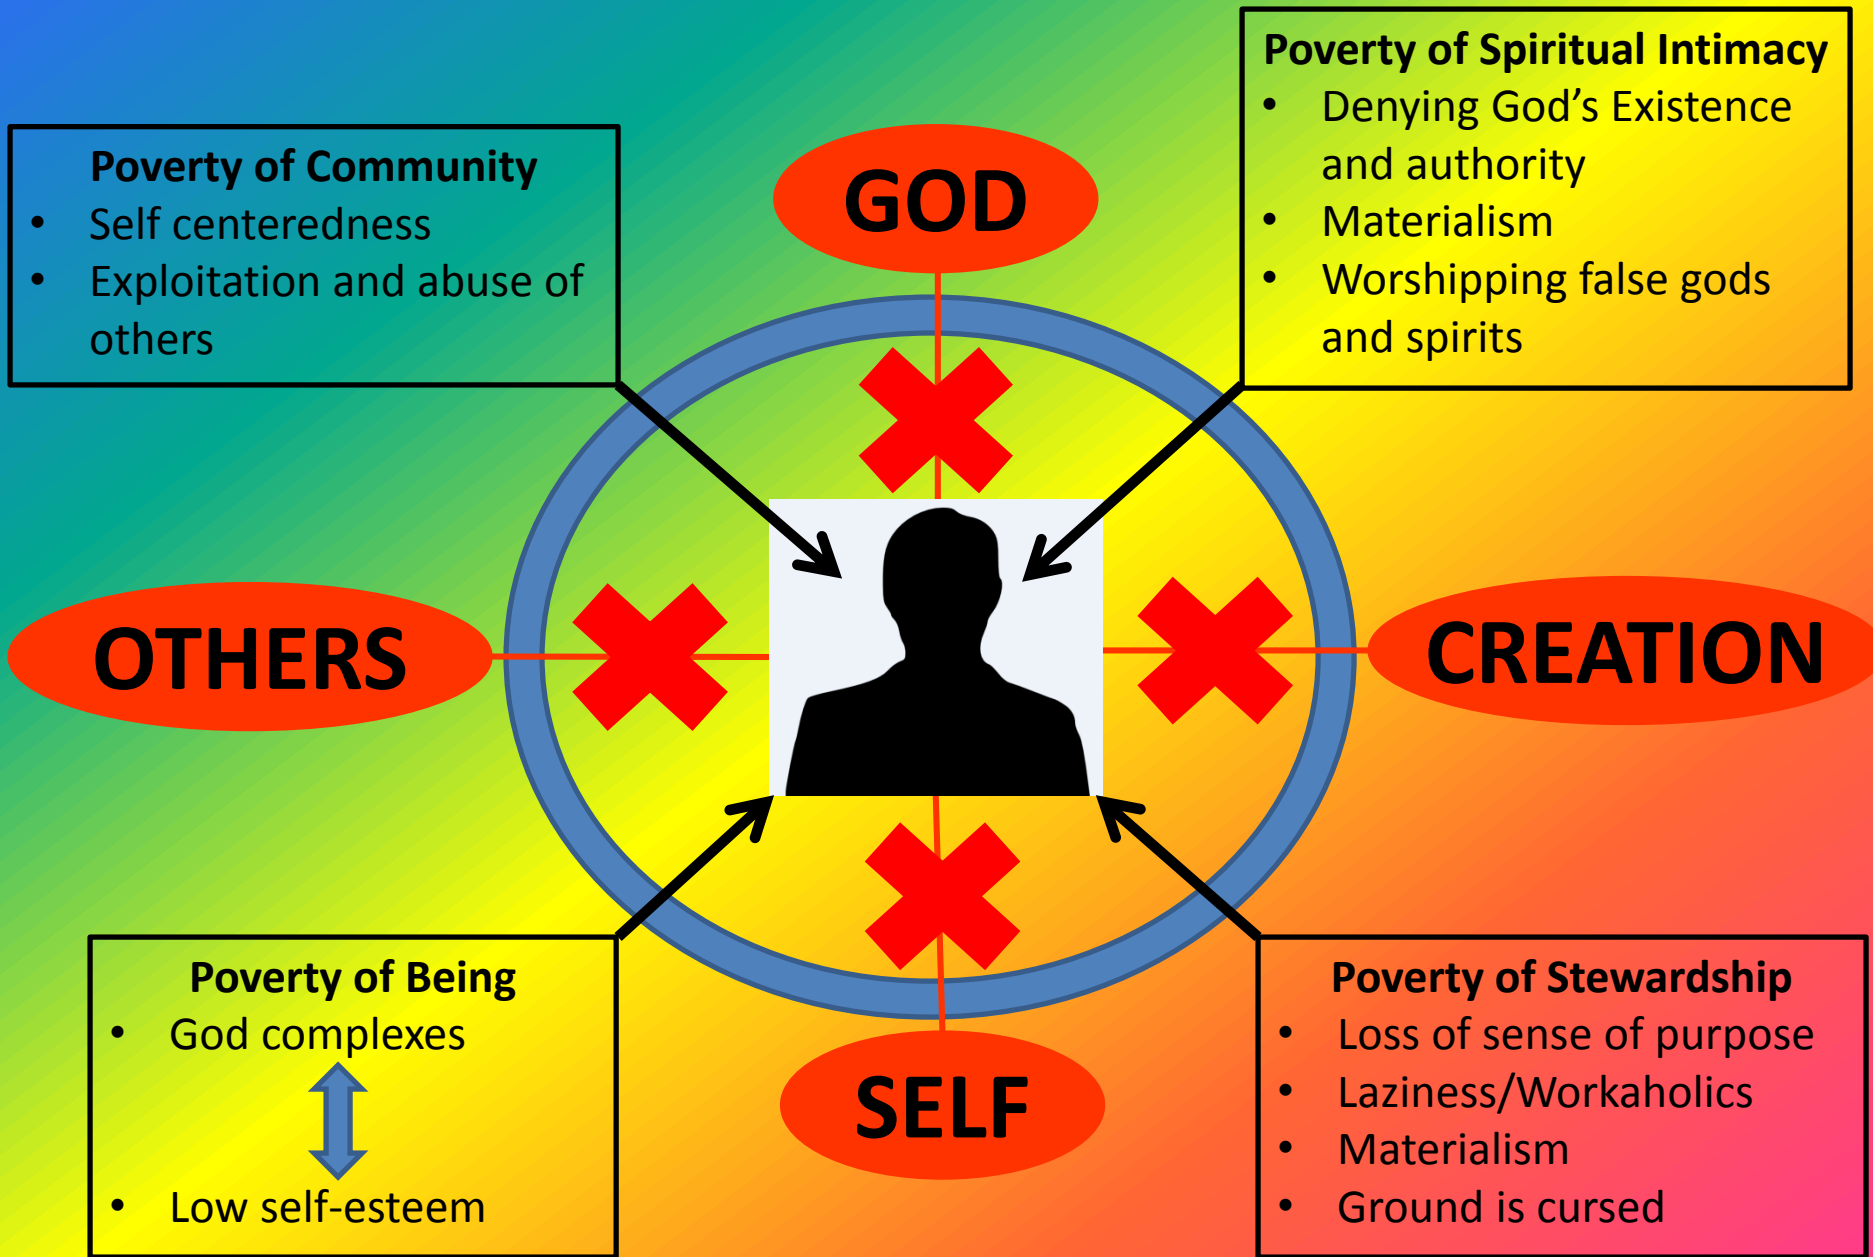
Poverty of Spiritual Intimacy
- Denying God's Existence and authority
- Materialism
- Worshipping false gods and spirits

Poverty of Community
- Self centeredness
- Exploitation and abuse of others

GOD

OTHERS

CREATION

SELF

Poverty of Being
- God complexes
- Low self-esteem

Poverty of Stewardship
- Loss of sense of purpose
- Laziness/Workaholics
- Materialism
- Ground is cursed